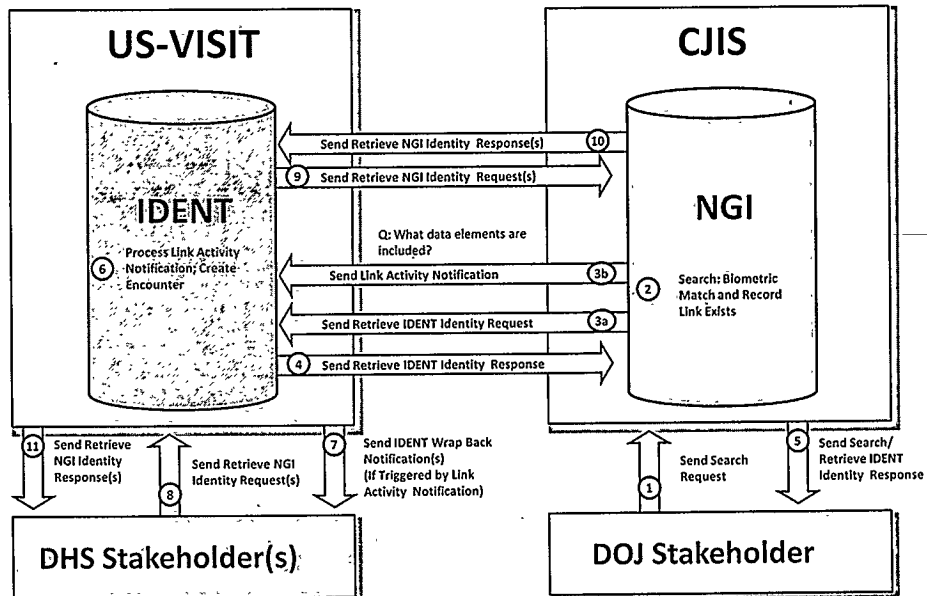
US-VISIT

CJIS

IDENT

NGI

10 Send Retrieve NGI Identity Response(s)

9 Send Retrieve NGI Identity Request(s)

Q: What data elements are included?

6 Process Link Activity Notification; Create Encounter

3b Send Link Activity Notification

2 Search: Biometric Match and Record Link Exists

3a Send Retrieve IDENT Identity Request

4 Send Retrieve IDENT Identity Response

11 Send Retrieve NGI Identity Response(s)

8 Send Retrieve NGI Identity Request(s)

7 Send IDENT Wrap Back Notification(s) (If Triggered by Link Activity Notification)

1 Send Search Request

5 Send Search/ Retrieve IDENT Identity Response

DHS Stakeholder(s)

DOJ Stakeholder